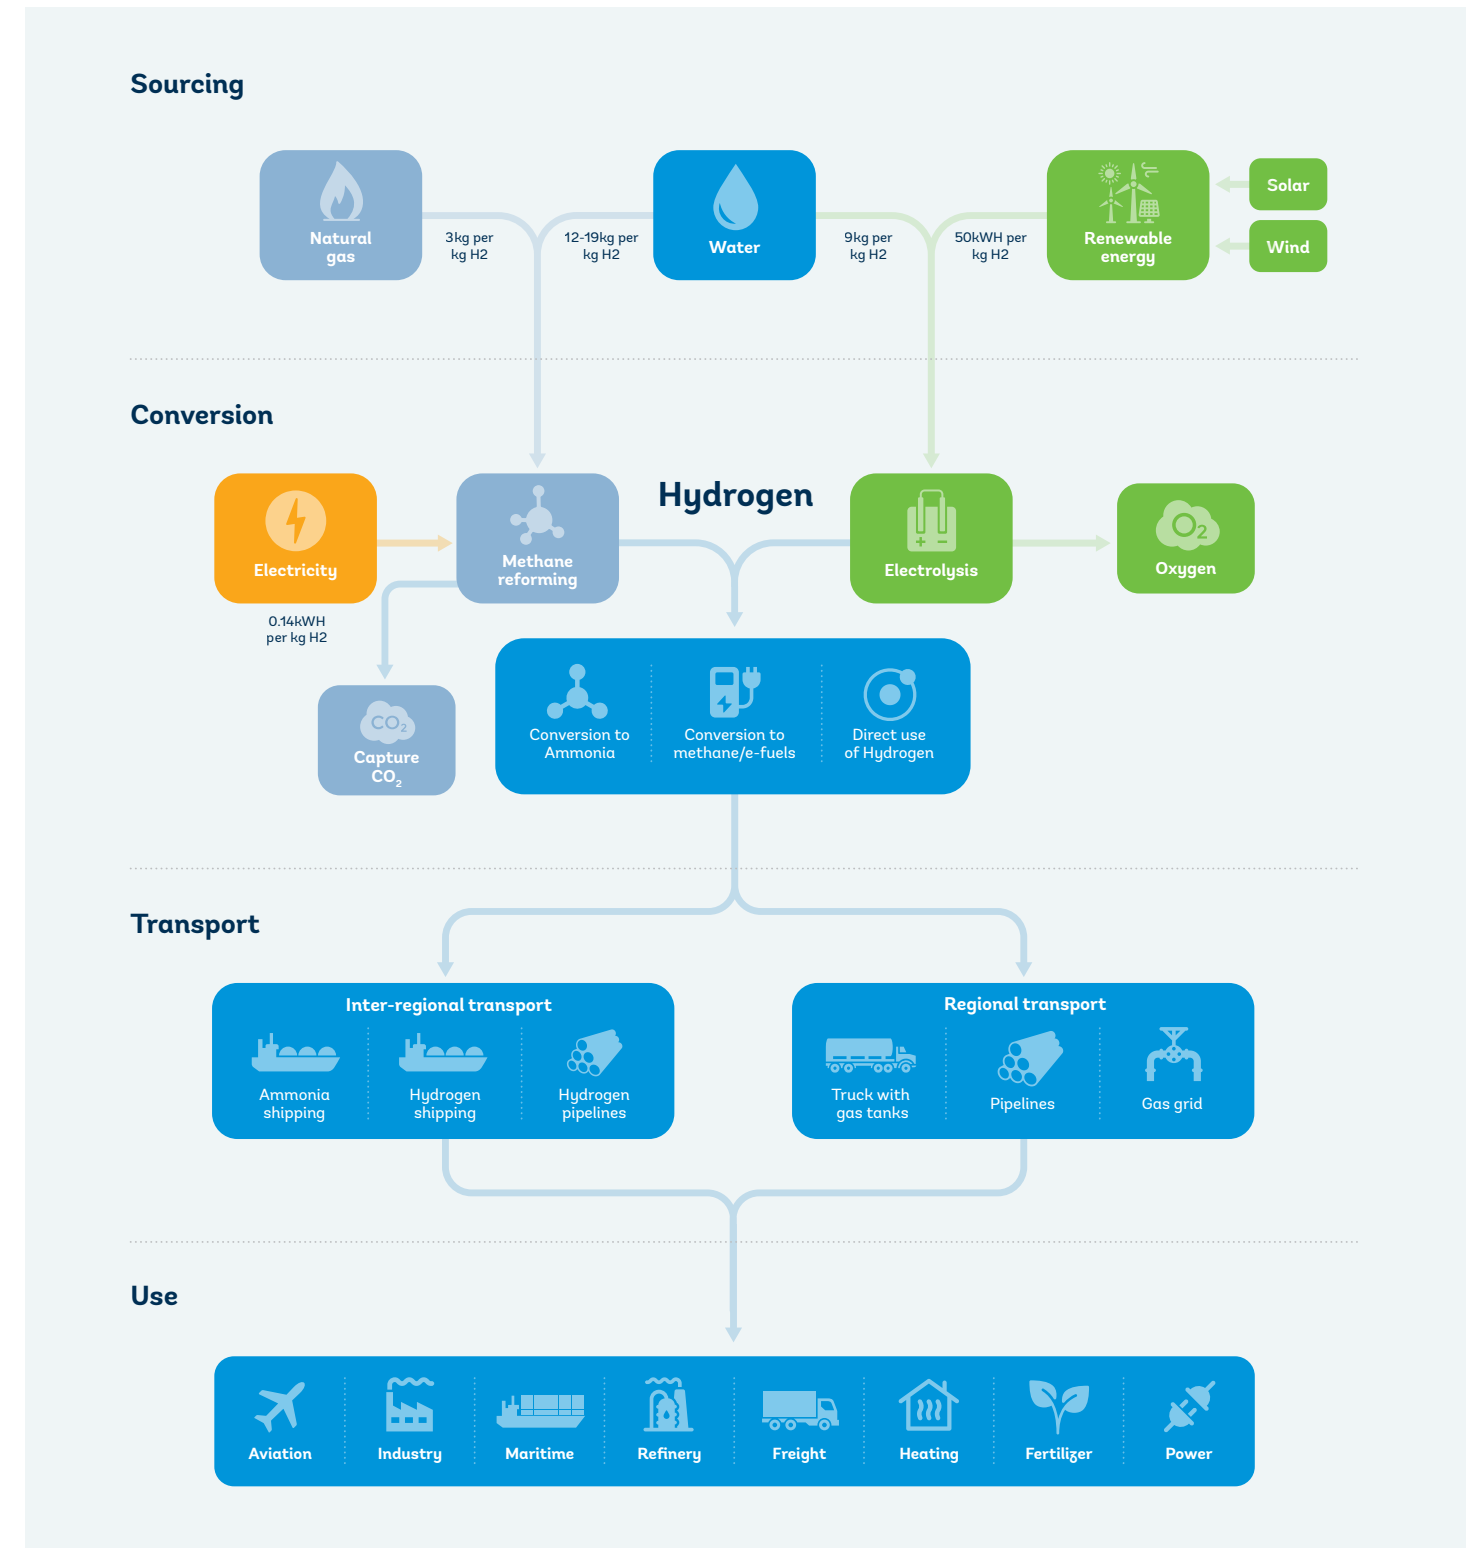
Sourcing

Natural gas

3kg per kg H2

12-19kg per kg H2

Water

9kg per kg H2

50kWH per kg H2

Renewable energy

Solar

Wind

Conversion

Hydrogen

Electricity

0.14kWH per kg H2

Methane reforming

Electrolysis

Oxygen

$CO_2$
Capture $CO_2$

Conversion to Ammonia

Conversion to methane/e-fuels

Direct use of Hydrogen

Transport

Inter-regional transport

Ammonia shipping

Hydrogen shipping

Hydrogen pipelines

Regional transport

Truck with gas tanks

Pipelines

Gas grid

Use

Aviation

Industry

Maritime

Refinery

Freight

Heating

Fertilizer

Power